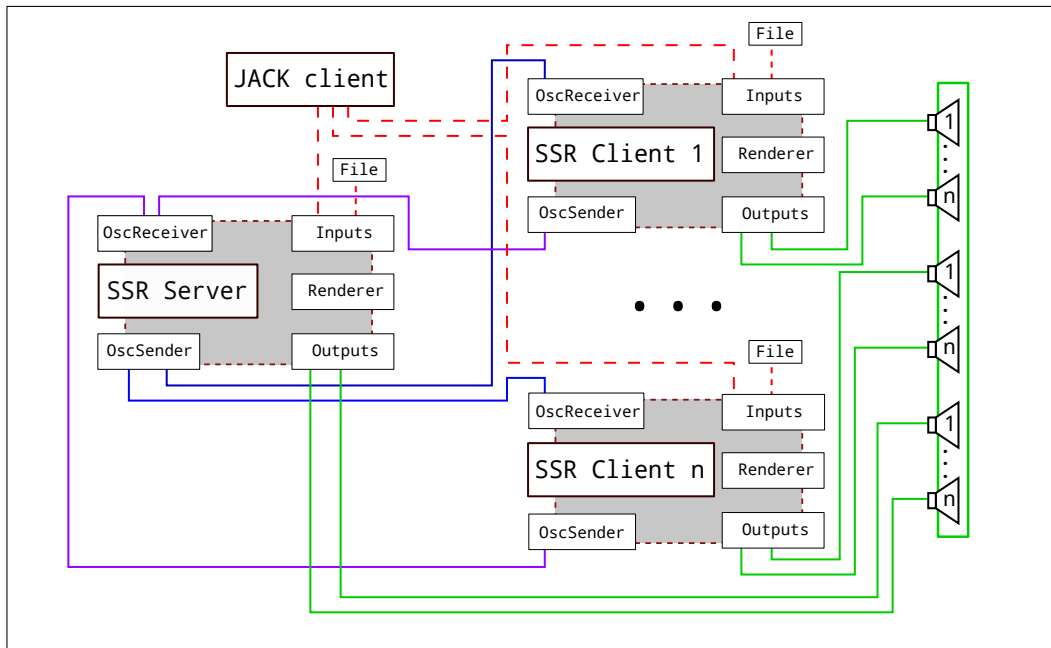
File

JACK client

OscReceiver
Inputs
SSR Client 1
Renderer
OscSender
Outputs

1
n

File

OscReceiver
Inputs
SSR Server
Renderer
OscSender
Outputs

1
n

. . .

File

OscReceiver
Inputs
SSR Client n
Renderer
OscSender
Outputs

1
n